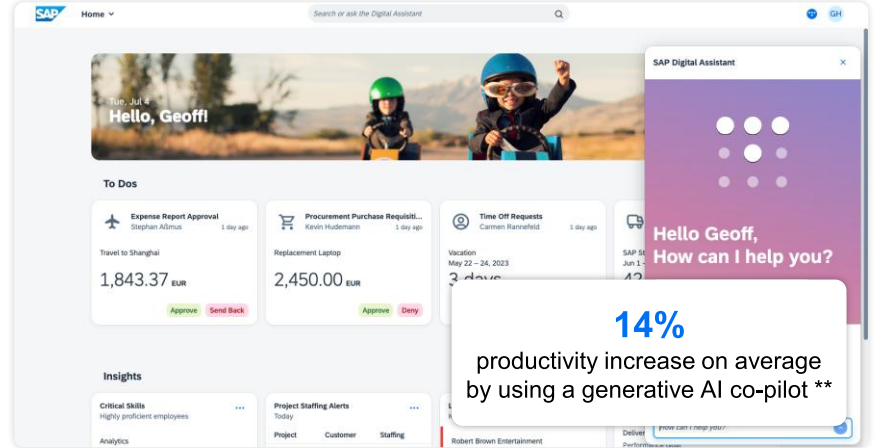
SAP Home

Search or ask the Digital Assistant

GH

Tue, Jul 4
Hello, Geoff!

To Dos

Expense Report Approval
Stephan Aßmus
1 day ago
Travel to Shanghai
1,843.37 EUR
Approve Send Back

Procurement Purchase Requisiti...
Kevin Hudemann
1 day ago
Replacement Laptop
2,450.00 EUR
Approve Deny

Time Off Requests
Carmen Rannefeld
1 day ago
Vacation
May 22 – 24, 2023
3 days

SAP S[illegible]
Jun 1 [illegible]
42

SAP Digital Assistant

Hello Geoff,
How can I help you?

14%
productivity increase on average by using a generative AI co-pilot **

Insights

Critical Skills
Highly proficient employees
Analytics

Project Staffing Alerts
Today
Project Customer Staffing

Robert Brown Entertainment

How can I help you?

Deliver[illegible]
Performance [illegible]